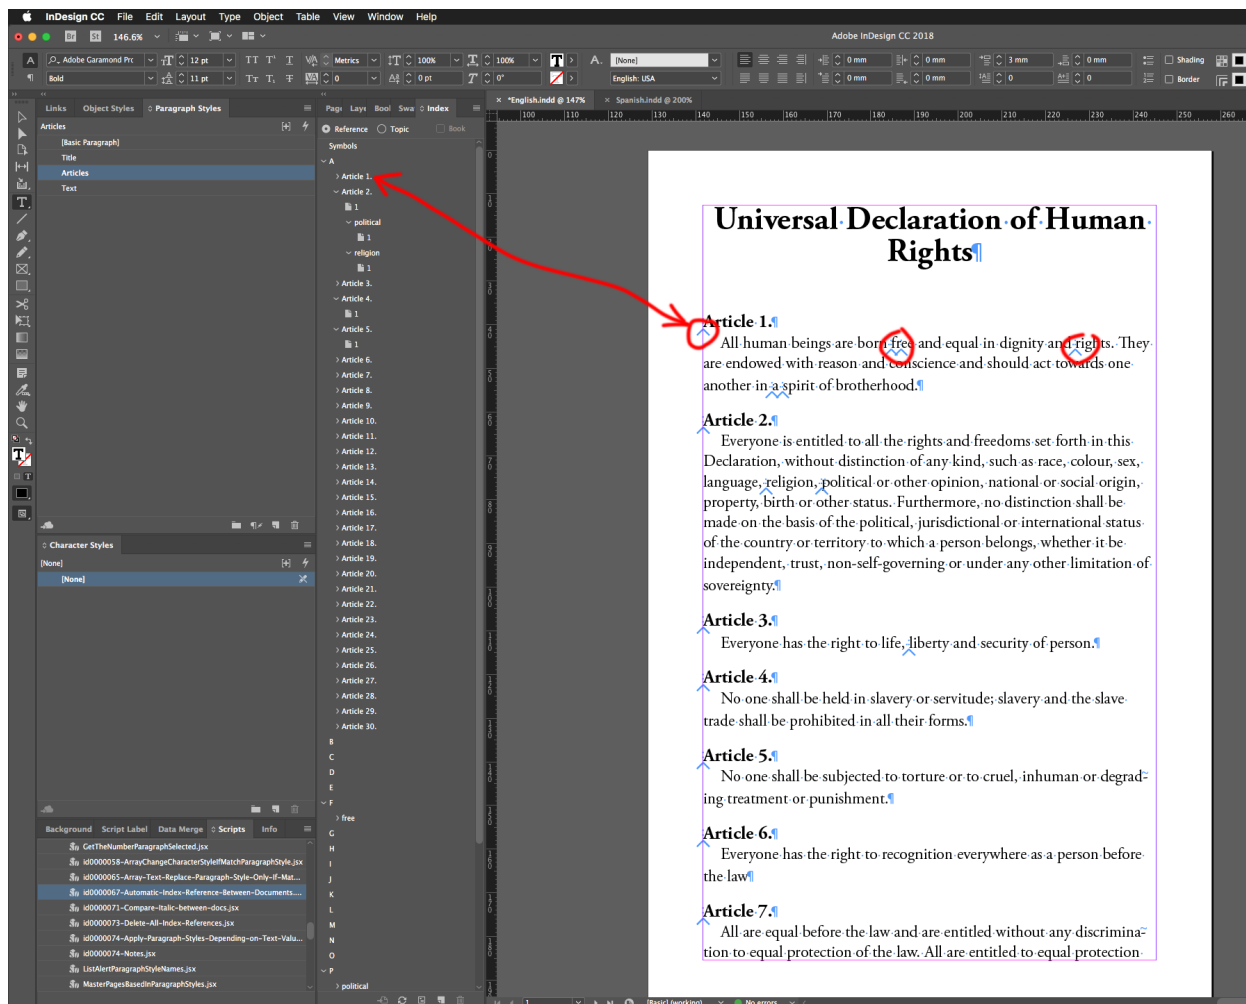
InDesign CC File Edit Layout Type Object Table View Window Help

Adobe InDesign CC 2018

146.6%

Adobe Garamond Pro
Bold
12 pt
11 pt
Metrics
0
100%
100%
0 pt
0°
[None]
English: USA
0 mm
0 mm
0 mm
0 mm
3 mm
0 mm
0
0
Shading
Border

Links Object Styles Paragraph Styles
Articles
[Basic Paragraph]
Title
Articles
Text

Character Styles
[None]
[None]

Background Script Label Data Merge Scripts Info
GetTheNumberParagraphStyleSelected.jsx
id0000058-ArrayChangeCharacterStyleIfMatchParagraphStyle.jsx
id0000065-Array-Text-Replace-Paragraph-Style-Only-If-Mat...
id0000067-Automatic-Index-Reference-Between-Documents....
id0000071-Compare-Italic-between-docs.jsx
id0000073-Delete-All-Index-References.jsx
id0000074-Apply-Paragraph-Styles-Depending-on-Text-Valu...
id0000074-Notes.jsx
ListAlertParagraphStyleNames.jsx
MasterPagesBasedInParagraphStyles.jsx

Pag Layt Bool Swa Index
Reference Topic Book
Symbols
A
Article 1.
Article 2.
1
political
1
religion
1
Article 3.
Article 4.
1
Article 5.
1
Article 6.
Article 7.
Article 8.
Article 9.
Article 10.
Article 11.
Article 12.
Article 13.
Article 14.
Article 15.
Article 16.
Article 17.
Article 18.
Article 19.
Article 20.
Article 21.
Article 22.
Article 23.
Article 24.
Article 25.
Article 26.
Article 27.
Article 28.
Article 29.
Article 30.
B
C
D
E
F
free
G
H
I
J
K
L
M
N
O
P
political

*English.indd @ 147% Spanish.indd @ 200%

100 110 120 130 140 150 160 170 180 190 200 210 220 230 240 250 260

Universal Declaration of Human Rights

Article 1.
All human beings are born free and equal in dignity and rights. They are endowed with reason and conscience and should act towards one another in a spirit of brotherhood.

Article 2.
Everyone is entitled to all the rights and freedoms set forth in this Declaration, without distinction of any kind, such as race, colour, sex, language, religion, political or other opinion, national or social origin, property, birth or other status. Furthermore, no distinction shall be made on the basis of the political, jurisdictional or international status of the country or territory to which a person belongs, whether it be independent, trust, non-self-governing or under any other limitation of sovereignty.

Article 3.
Everyone has the right to life, liberty and security of person.

Article 4.
No one shall be held in slavery or servitude; slavery and the slave trade shall be prohibited in all their forms.

Article 5.
No one shall be subjected to torture or to cruel, inhuman or degrading treatment or punishment.

Article 6.
Everyone has the right to recognition everywhere as a person before the law.

Article 7.
All are equal before the law and are entitled without any discrimination to equal protection of the law. All are entitled to equal protection

1 [Basic] (working) No errors